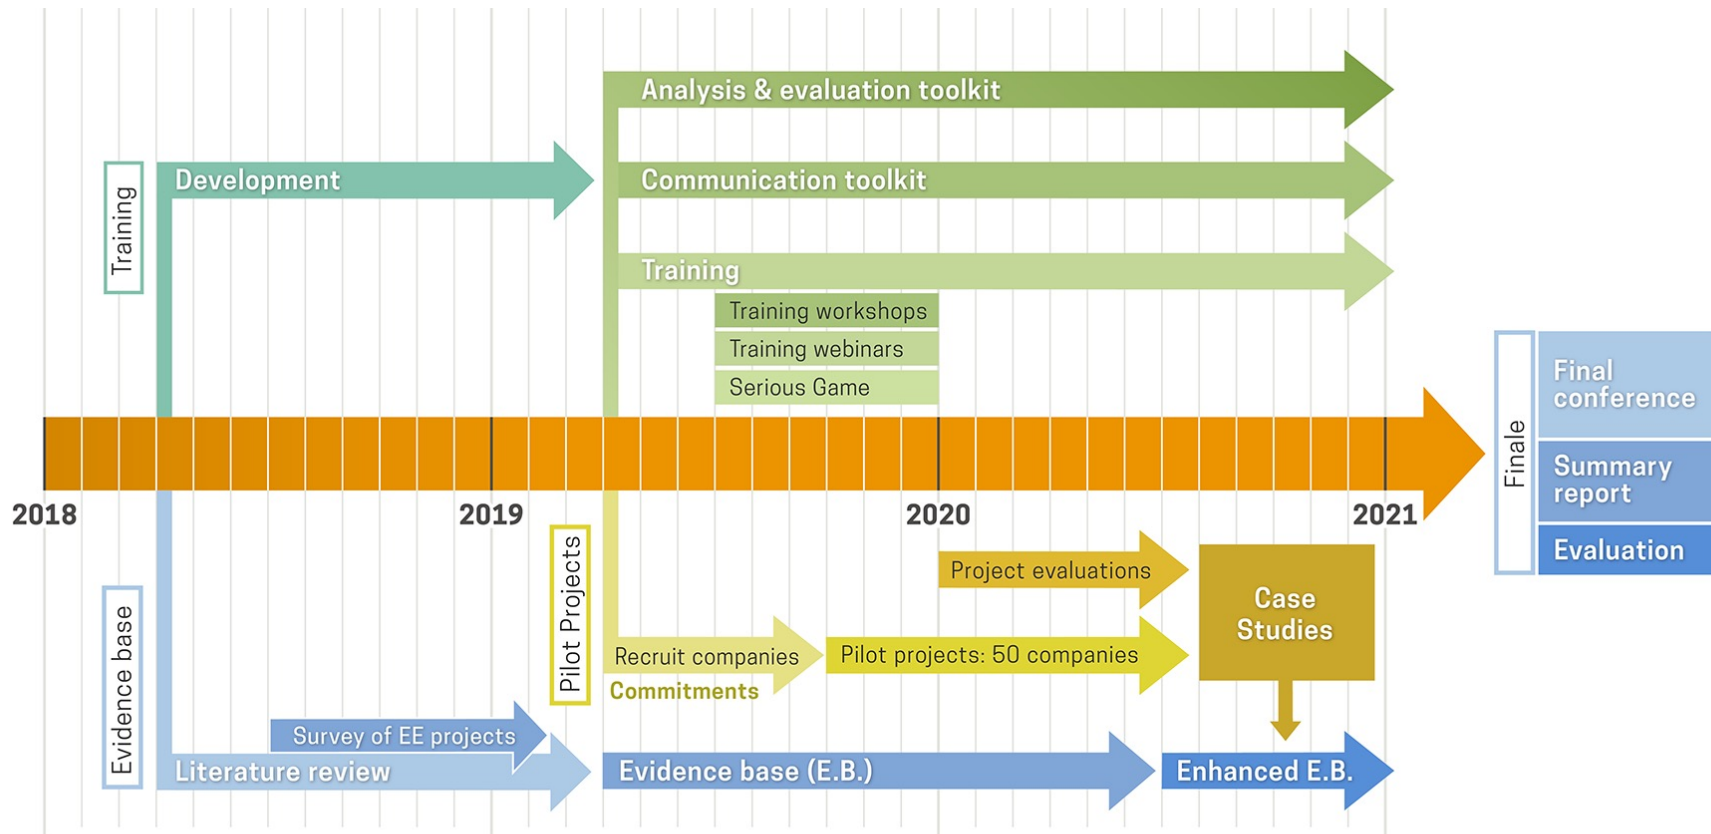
Analysis & evaluation toolkit

Training

Development

Communication toolkit

Training

Training workshops

Training webinars

Serious Game

Finale

Final conference

Summary report

Evaluation

2018

2019

2020

2021

Evidence base

Pilot Projects

Project evaluations

Case Studies

Recruit companies

Pilot projects: 50 companies

Commitments

Survey of EE projects

Literature review

Evidence base (E.B.)

Enhanced E.B.